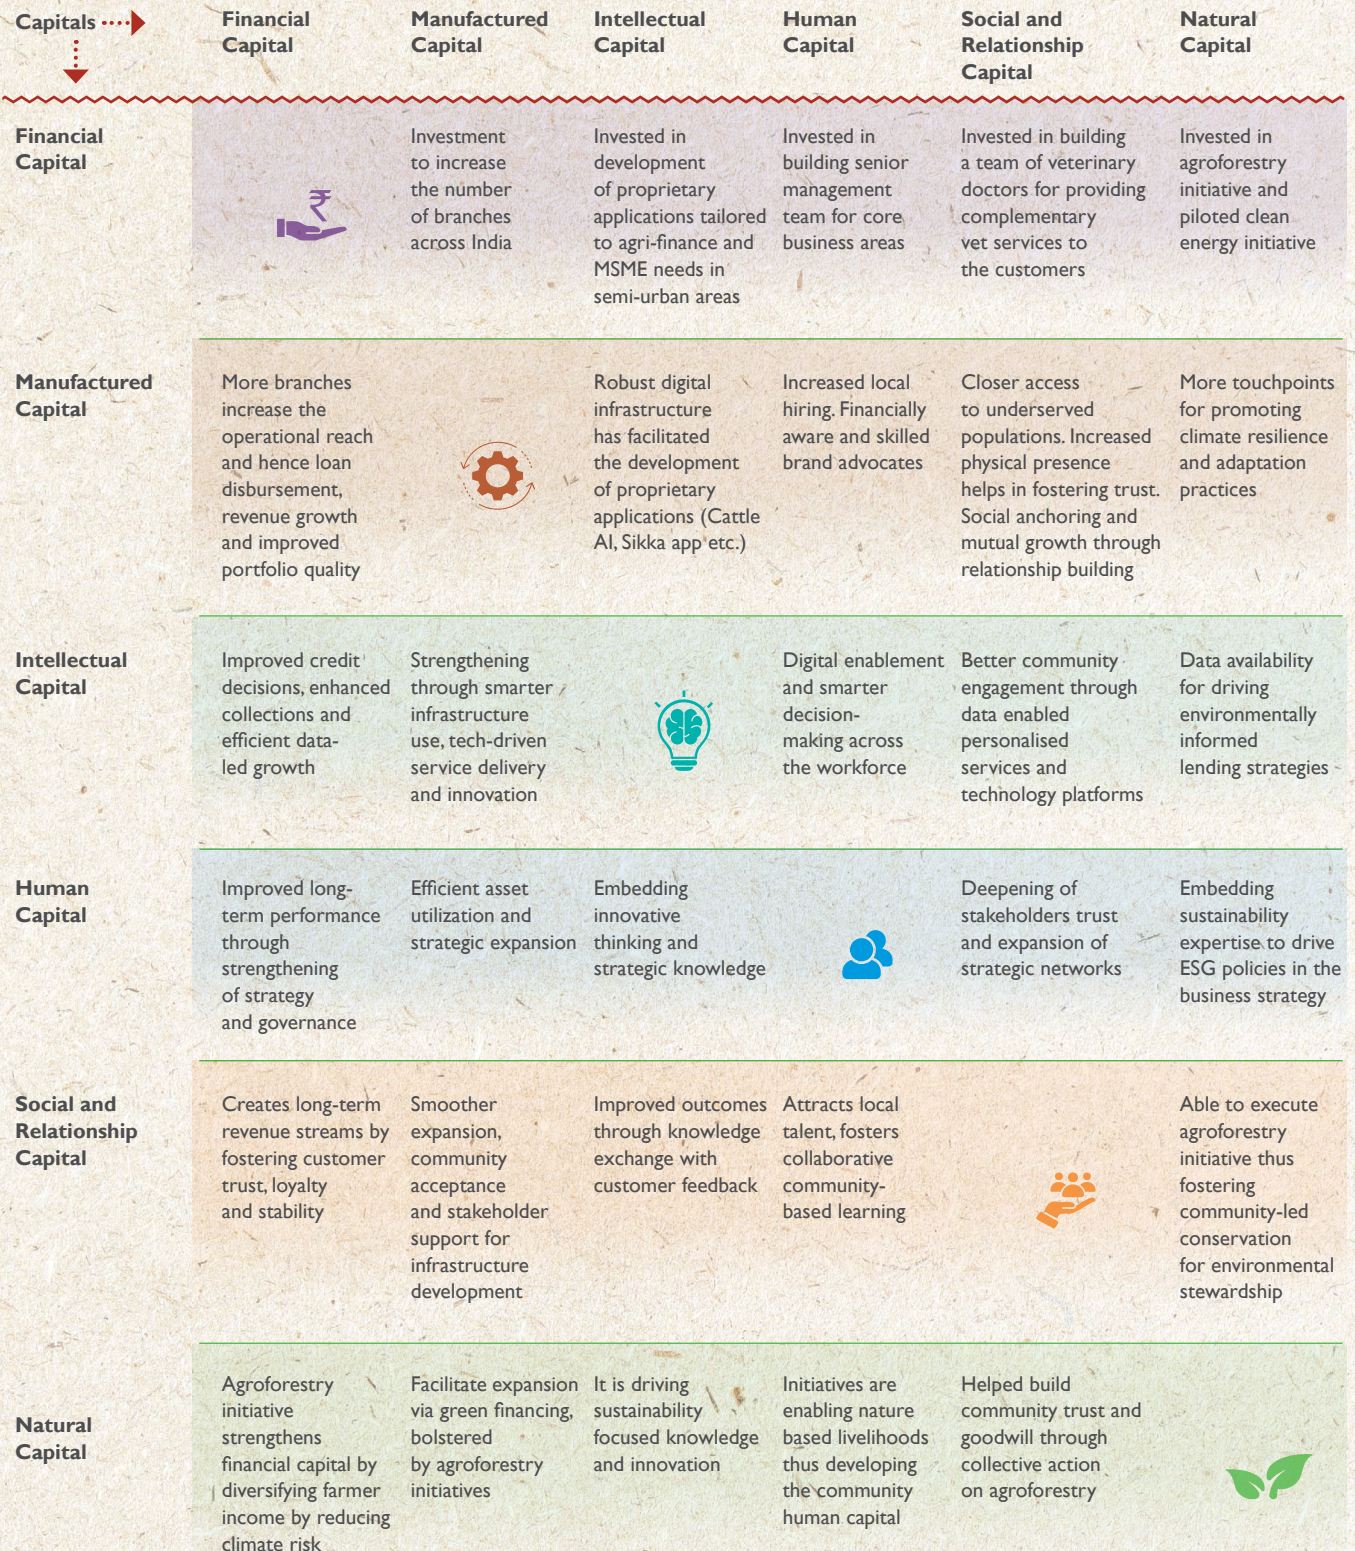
| Capitals | Financial Capital | Manufactured Capital | Intellectual Capital | Human Capital | Social and Relationship Capital | Natural Capital |
|---|---|---|---|---|---|---|
| Financial Capital | | Investment to increase the number of branches across India | Invested in development of proprietary applications tailored to agri-finance and MSME needs in semi-urban areas | Invested in building senior management team for core business areas | Invested in building a team of veterinary doctors for providing complementary vet services to the customers | Invested in agroforestry initiative and piloted clean energy initiative |
| Manufactured Capital | More branches increase the operational reach and hence loan disbursement, revenue growth and improved portfolio quality | | Robust digital infrastructure has facilitated the development of proprietary applications (Cattle AI, Sikka app etc.) | Increased local hiring. Financially aware and skilled brand advocates | Closer access to underserved populations. Increased physical presence helps in fostering trust. Social anchoring and mutual growth through relationship building | More touchpoints for promoting climate resilience and adaptation practices |
| Intellectual Capital | Improved credit decisions, enhanced collections and efficient data-led growth | Strengthening through smarter infrastructure use, tech-driven service delivery and innovation | | Digital enablement and smarter decision-making across the workforce | Better community engagement through data enabled personalised services and technology platforms | Data availability for driving environmentally informed lending strategies |
| Human Capital | Improved long-term performance through strengthening of strategy and governance | Efficient asset utilization and strategic expansion | Embedding innovative thinking and strategic knowledge | | Deepening of stakeholders trust and expansion of strategic networks | Embedding sustainability expertise to drive ESG policies in the business strategy |
| Social and Relationship Capital | Creates long-term revenue streams by fostering customer trust, loyalty and stability | Smoother expansion, community acceptance and stakeholder support for infrastructure development | Improved outcomes through knowledge exchange with customer feedback | Attracts local talent, fosters collaborative community-based learning | | Able to execute agroforestry initiative thus fostering community-led conservation for environmental stewardship |
| Natural Capital | Agroforestry initiative strengthens financial capital by diversifying farmer income by reducing climate risk | Facilitate expansion via green financing, bolstered by agroforestry initiatives | It is driving sustainability focused knowledge and innovation | Initiatives are enabling nature based livelihoods thus developing the community human capital | Helped build community trust and goodwill through collective action on agroforestry | |